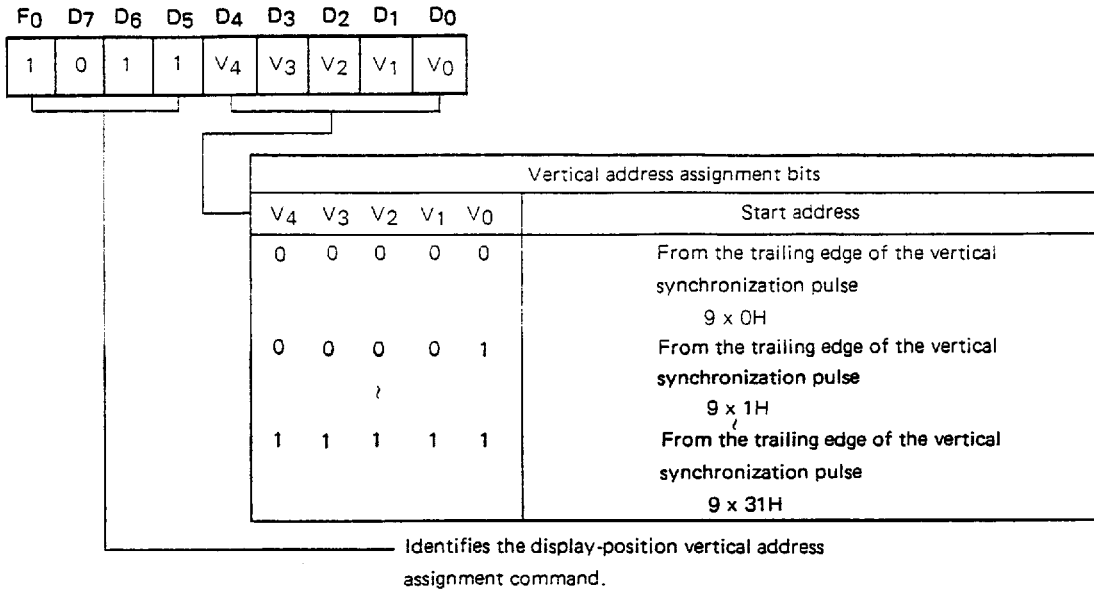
$F_0$ $D_7$ $D_6$ $D_5$ $D_4$ $D_3$ $D_2$ $D_1$ $D_0$

| 1 | 0 | 1 | 1 | $V_4$ | $V_3$ | $V_2$ | $V_1$ | $V_0$ |
|---|---|---|---|---|---|---|---|---|

Vertical address assignment bits

| $V_4$ | $V_3$ | $V_2$ | $V_1$ | $V_0$ | Start address |
|---|---|---|---|---|---|
| 0 | 0 | 0 | 0 | 0 | From the trailing edge of the vertical synchronization pulse 9 x 0H |
| 0 | 0 | 0 | 0 | 1 | From the trailing edge of the vertical synchronization pulse 9 x 1H |
| | | ≀ | | | ≀ |
| 1 | 1 | 1 | 1 | 1 | From the trailing edge of the vertical synchronization pulse 9 x 31H |

Identifies the display-position vertical address assignment command.